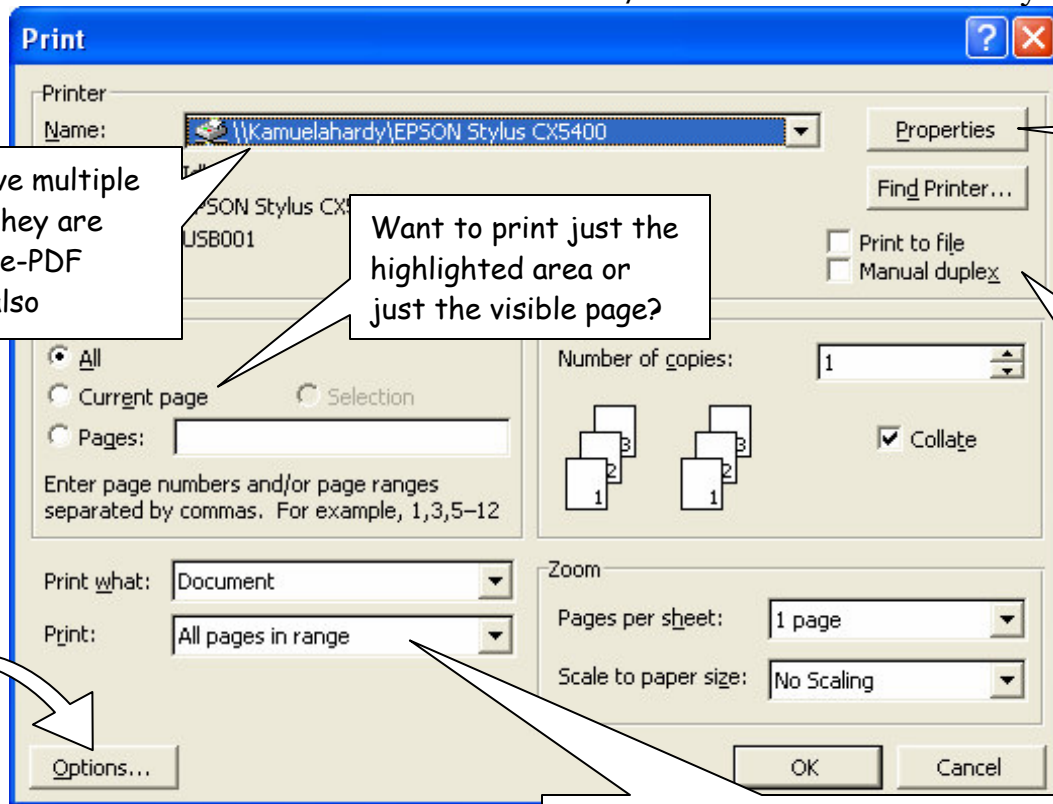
Print

Printer

Name: \\Kamuelahardy\EPSON Stylus CX5400

Properties

Find Printer...

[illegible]ve multiple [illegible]hey are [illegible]e-PDF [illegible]lso

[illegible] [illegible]PSON Stylus CX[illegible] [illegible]USB001

Want to print just the highlighted area or just the visible page?

Print to file

Manual duplex

All

Current page

Selection

Pages:

Enter page numbers and/or page ranges separated by commas. For example, 1,3,5–12

Number of copies: 1

Collate

Print what: Document

Print: All pages in range

Zoom

Pages per sheet: 1 page

Scale to paper size: No Scaling

Options...

OK

Cancel